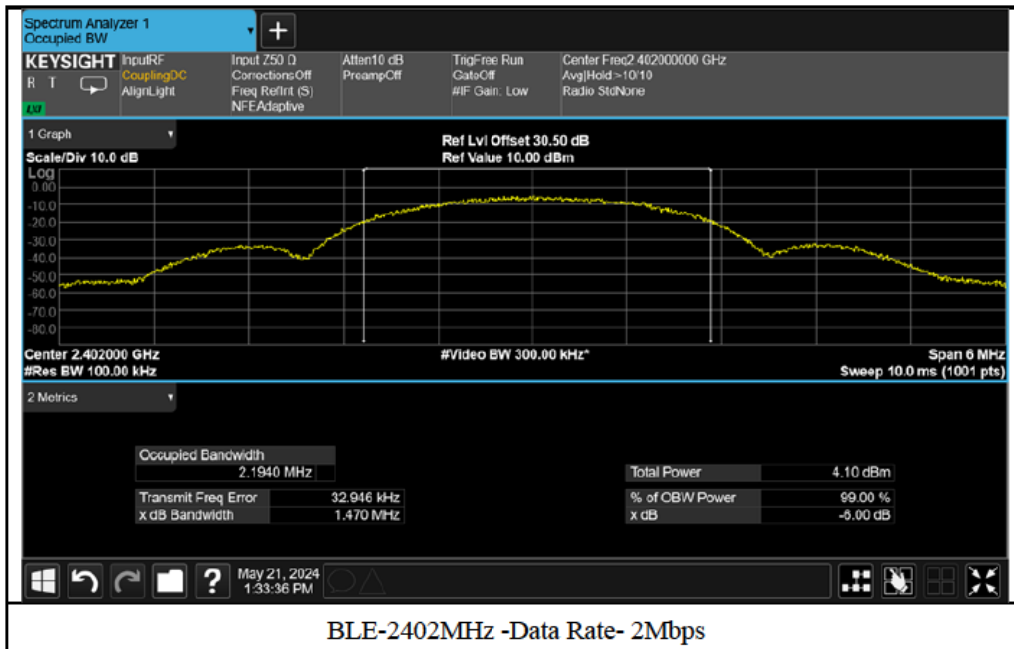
Spectrum Analyzer 1
Occupied BW

KEYSIGHT Input:RF
Coupling:DC
Align:Light

R T

LXI

Input Z:50 Ω
Corrections:Off
Freq Ref:Int (S)
NFE:Adaptive

Atten:10 dB
Preamp:Off

Trig:Free Run
Gate:Off
#IF Gain: Low

Center Freq:2.402000000 GHz
Avg|Hold:>10/10
Radio Std:None

1 Graph

Ref Lvl Offset 30.50 dB
Ref Value 10.00 dBm

Scale/Div 10.0 dB
Log
0.00
-10.0
-20.0
-30.0
-40.0
-50.0
-60.0
-70.0
-80.0

Center 2.402000 GHz
#Res BW 100.00 kHz

#Video BW 300.00 kHz*

Span 6 MHz
Sweep 10.0 ms (1001 pts)

2 Metrics

| Occupied Bandwidth | |
|---|---|
| 2.1940 MHz | |
| Transmit Freq Error | 32.946 kHz |
| x dB Bandwidth | 1.470 MHz |

| Total Power | 4.10 dBm |
|---|---|
| % of OBW Power | 99.00 % |
| x dB | -6.00 dB |

May 21, 2024
1:33:36 PM

BLE-2402MHz -Data Rate- 2Mbps